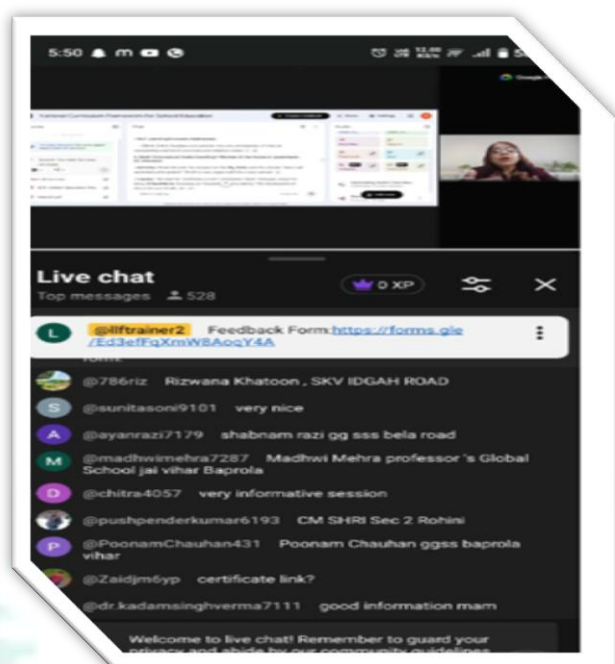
5:50

Live chat
Top messages 528

0 XP

L @lltrainer2 Feedback Form:https://forms.gle/Ed3efFqXmW8AoqY4A

form.

@786riz Rizwana Khatoon , SKV IDGAH ROAD

S @sunitasoni9101 very nice

A @ayanrazi7179 shabnam razi gg sss bela road

M @madhwimehra7287 Madhwi Mehra professor 's Global School jai vihar Baprola

D @chitra4057 very informative session

@pushpenderkumar6193 CM SHRI Sec 2 Rohini

P @PoonamChauhan431 Poonam Chauhan ggss baprola vihar

@Zaidjm6yp certificate link?

@dr.kadamsinghverma7111 good information mam

Welcome to live chat! Remember to guard your privacy and abide by our community guidelines.